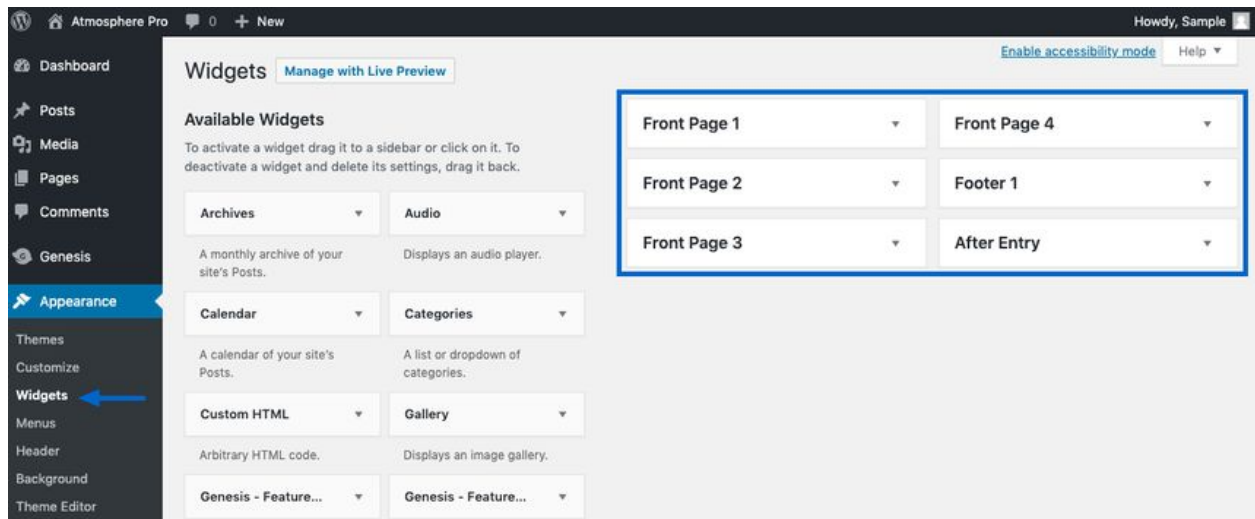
Atmosphere Pro 0 + New

Howdy, Sample

Dashboard

Posts

Media

Pages

Comments

Genesis

Appearance

Themes

Customize

Widgets

Menus

Header

Background

Theme Editor

Widgets Manage with Live Preview

Enable accessibility mode Help ▼

Available Widgets

To activate a widget drag it to a sidebar or click on it. To deactivate a widget and delete its settings, drag it back.

Archives

A monthly archive of your site's Posts.

Audio

Displays an audio player.

Calendar

A calendar of your site's Posts.

Categories

A list or dropdown of categories.

Custom HTML

Arbitrary HTML code.

Gallery

Displays an image gallery.

Genesis - Feature...

Genesis - Feature...

Front Page 1

Front Page 4

Front Page 2

Footer 1

Front Page 3

After Entry